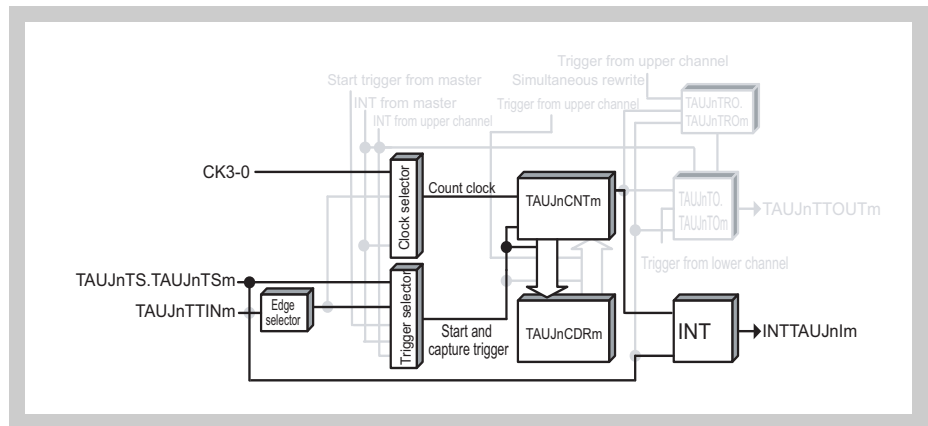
Trigger from upper channel
Start trigger from master
Simultaneous rewrite
INT from master
INT from upper channel
Trigger from upper channel
TAUJnTRO.
TAUJnTROm
CK3-0
Clock selector
Count clock
TAUJnCNTm
TAUJnTO.
TAUJnTOm
TAUJnTTOUTm
Trigger from lower channel
TAUJnTS.TAUJnTSm
TAUJnTTINm
Edge selector
Trigger selector
Start and capture trigger
TAUJnCDRm
INT
INTTAUJnIm